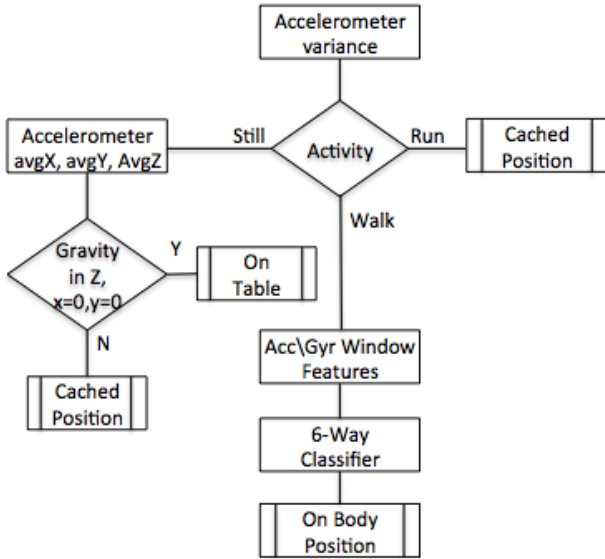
Accelerometer variance

Accelerometer avgX, avgY, AvgZ

Still

Activity

Run

Cached Position

Walk

Gravity in Z, x=0,y=0

Y

On Table

N

Cached Position

Acc\Gyr Window Features

6-Way Classifier

On Body Position